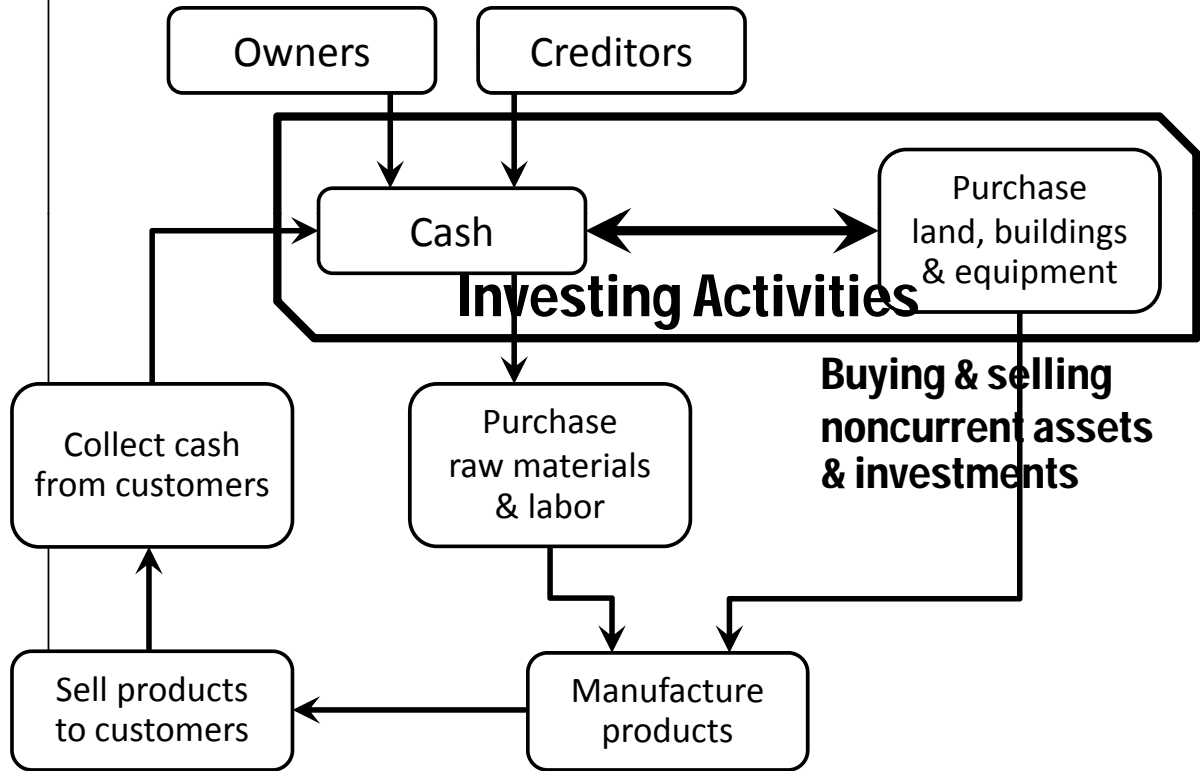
Owners

Creditors

Cash

Purchase land, buildings & equipment

Investing Activities

Buying & selling noncurrent assets & investments

Collect cash from customers

Purchase raw materials & labor

Sell products to customers

Manufacture products